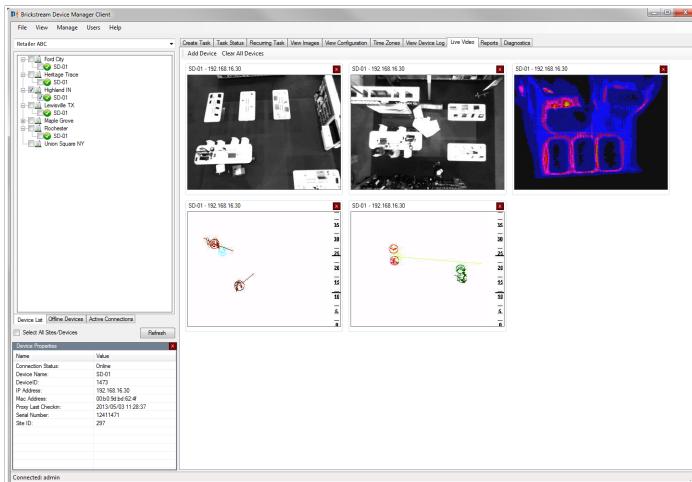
Brickstream Device Manager Client

File View Manage Users Help

Retailer ABC

Ford City
SD-01
Heritage Trace
SD-01
Highland IN
SD-01
Lewisville TX
SD-01
Maple Grove
Rochester
SD-01
Union Square NY

Device List | Offline Devices | Active Connections

Select All Sites/Devices

Refresh

Device Properties

| Name | Value |
|---|---|
| Connection Status: | Online |
| Device Name: | SD-01 |
| DeviceID: | 1473 |
| IP Address: | 192.168.16.30 |
| Mac Address: | 00:b0:9d:bd:62:4f |
| Proxy Last Checkin: | 2013/05/03 11:28:37 |
| Serial Number: | 12411471 |
| Site ID: | 297 |

Create Task | Task Status | Recurring Task | View Images | View Configuration | Time Zones | View Device Log | Live Video | Reports | Diagnostics

Add Device Clear All Devices

SD-01 - 192.168.16.30

SD-01 - 192.168.16.30

SD-01 - 192.168.16.30

SD-01 - 192.168.16.30

SD-01 - 192.168.16.30

Connected: admin